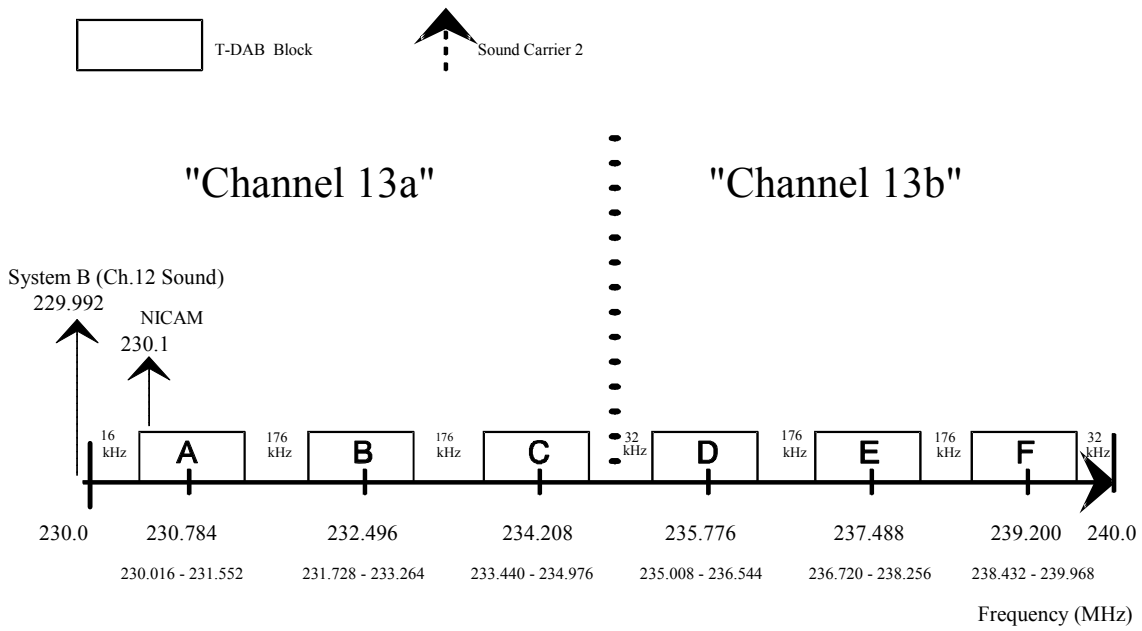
T-DAB Block

Sound Carrier 2

"Channel 13a"

"Channel 13b"

System B (Ch.12 Sound)
229.992

NICAM
230.1

16 kHz

A

176 kHz

B

176 kHz

C

32 kHz

D

176 kHz

E

176 kHz

F

32 kHz

230.0

230.784

232.496

234.208

235.776

237.488

239.200

240.0

230.016 - 231.552

231.728 - 233.264

233.440 - 234.976

235.008 - 236.544

236.720 - 238.256

238.432 - 239.968

Frequency (MHz)